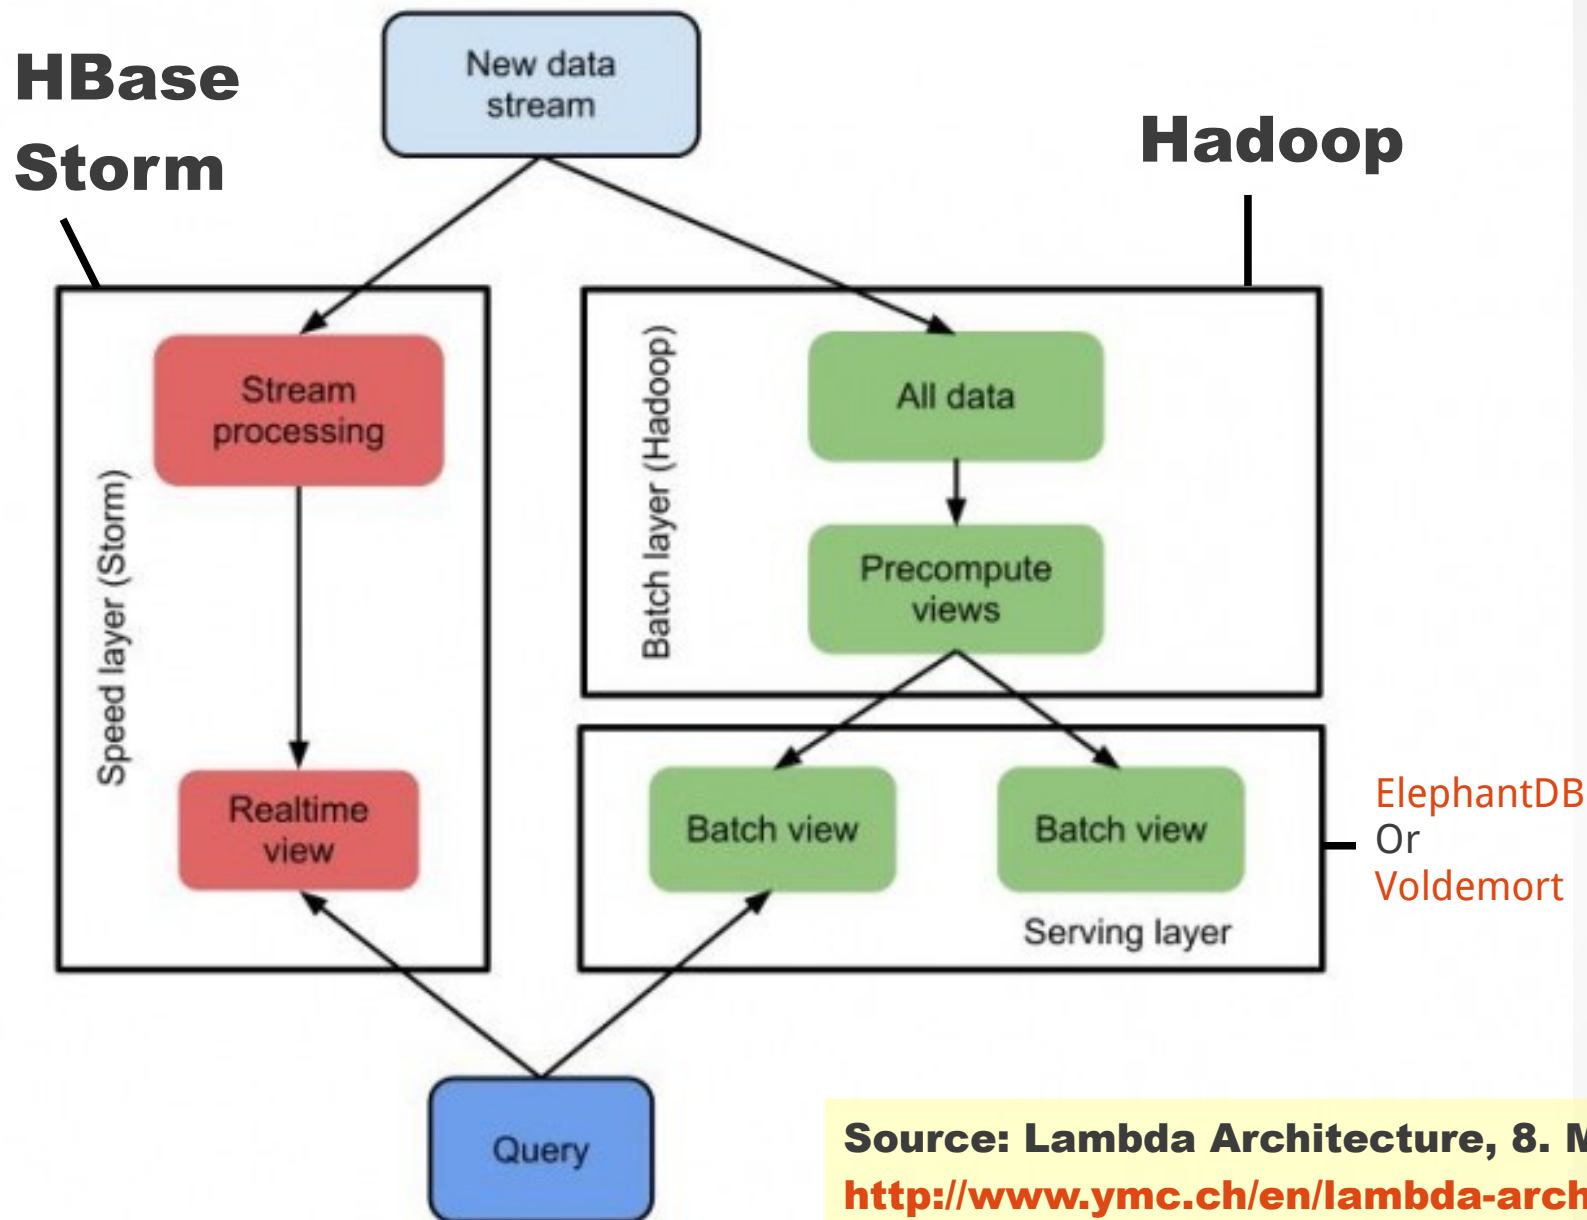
HBase
Storm

New data stream

Hadoop

Speed layer (Storm)

Stream processing

Realtime view

Batch layer (Hadoop)

All data

Precompute views

Batch view

Batch view

Serving layer

ElephantDB
Or
Voldemort

Query

Source: Lambda Architecture, 8. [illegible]
http://www.ymc.ch/en/lambda-arch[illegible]